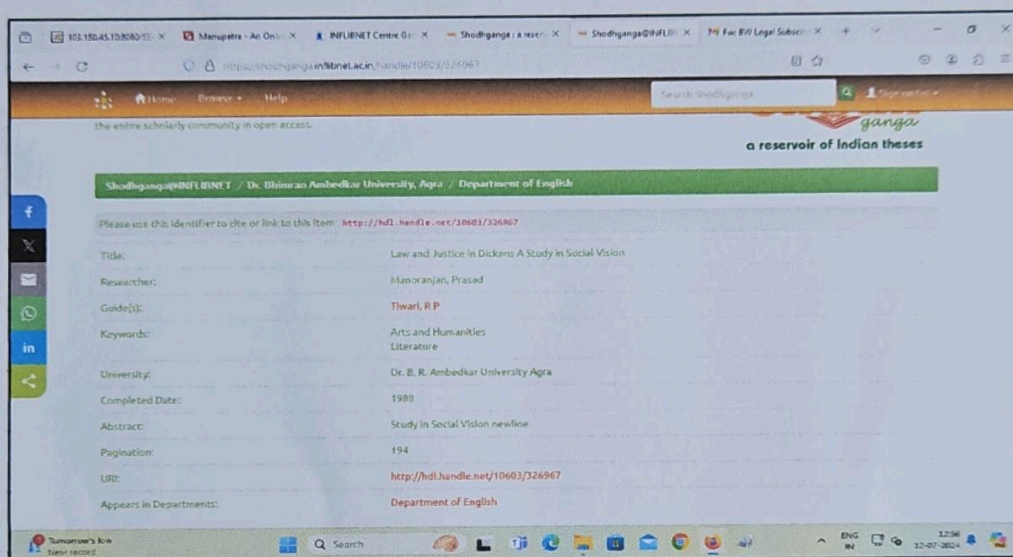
103.150.45.10:8080/ ×   Manupatra - An On ×   INFLIBNET Centre G ×   Shodhganga : a reser ×   Shodhganga@INFLIB ×   Fw: RW Legal Subscr ×   +

https://shodhganga.inflibnet.ac.in/handle/10603/326967

Home   Browse   Help   Search Shodhganga

the entire scholarly community in open access.

ganga
a reservoir of Indian theses

Shodhganga@INFLIBNET / Dr. Bhimrao Ambedkar University, Agra / Department of English

Please use this identifier to cite or link to this item: http://hdl.handle.net/10603/326967

| | |
|---|---|
| Title: | Law and Justice in Dickens A Study in Social Vision |
| Researcher: | Manoranjan, Prasad |
| Guide(s): | Tiwari, R P |
| Keywords: | Arts and Humanities<br>Literature |
| University: | Dr. B. R. Ambedkar University Agra |
| Completed Date: | 1989 |
| Abstract: | Study in Social Vision newline |
| Pagination: | 194 |
| URI: | http://hdl.handle.net/10603/326967 |
| Appears in Departments: | Department of English |

Tomorrow's low
Near record
Search
ENG IN
12:56
12-07-2024